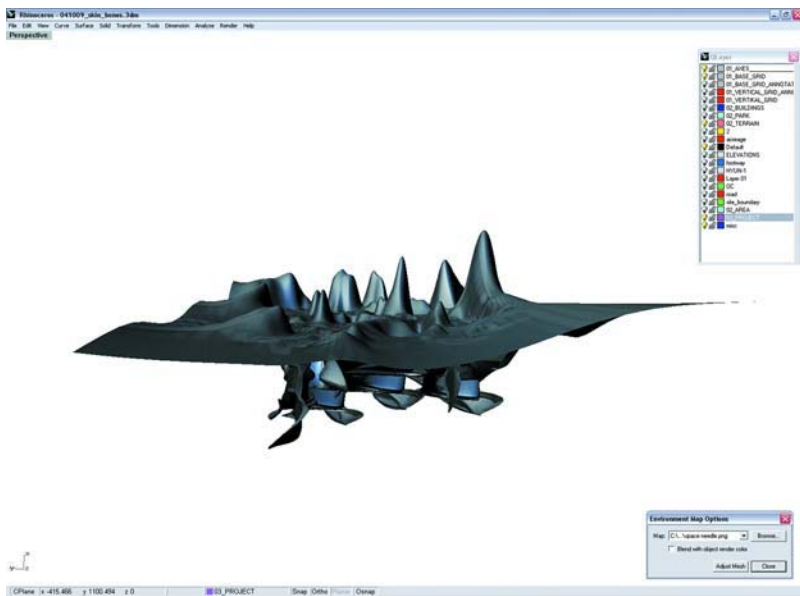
Rhinoceros - 041009_skin_bones.3dm

File Edit View Curve Surface Solid Transform Tools Dimension Analyze Render Help

Perspective

Layer

00_AXES
01_BASE_GRID
01_BASE_GRID_ANNOTATI
01_VERTICAL_GRID_ANN
01_VERTICAL_GRID
02_BUILDINGS
02_PARK
02_TERRAIN
2
acreage
Default
ELEVATIONS
footway
HYUN-1
Layer 01
OC
road
site_boundary
02_AREA
03_PROJECT
misc

Environment Map Options

Map: C:\...\space needle.png

Browse...

Blend with object render color

Adjust Mesh

Close

CPlane x -415.466 y 1100.494 z 0

03_PROJECT

Snap Ortho Planar Osnap